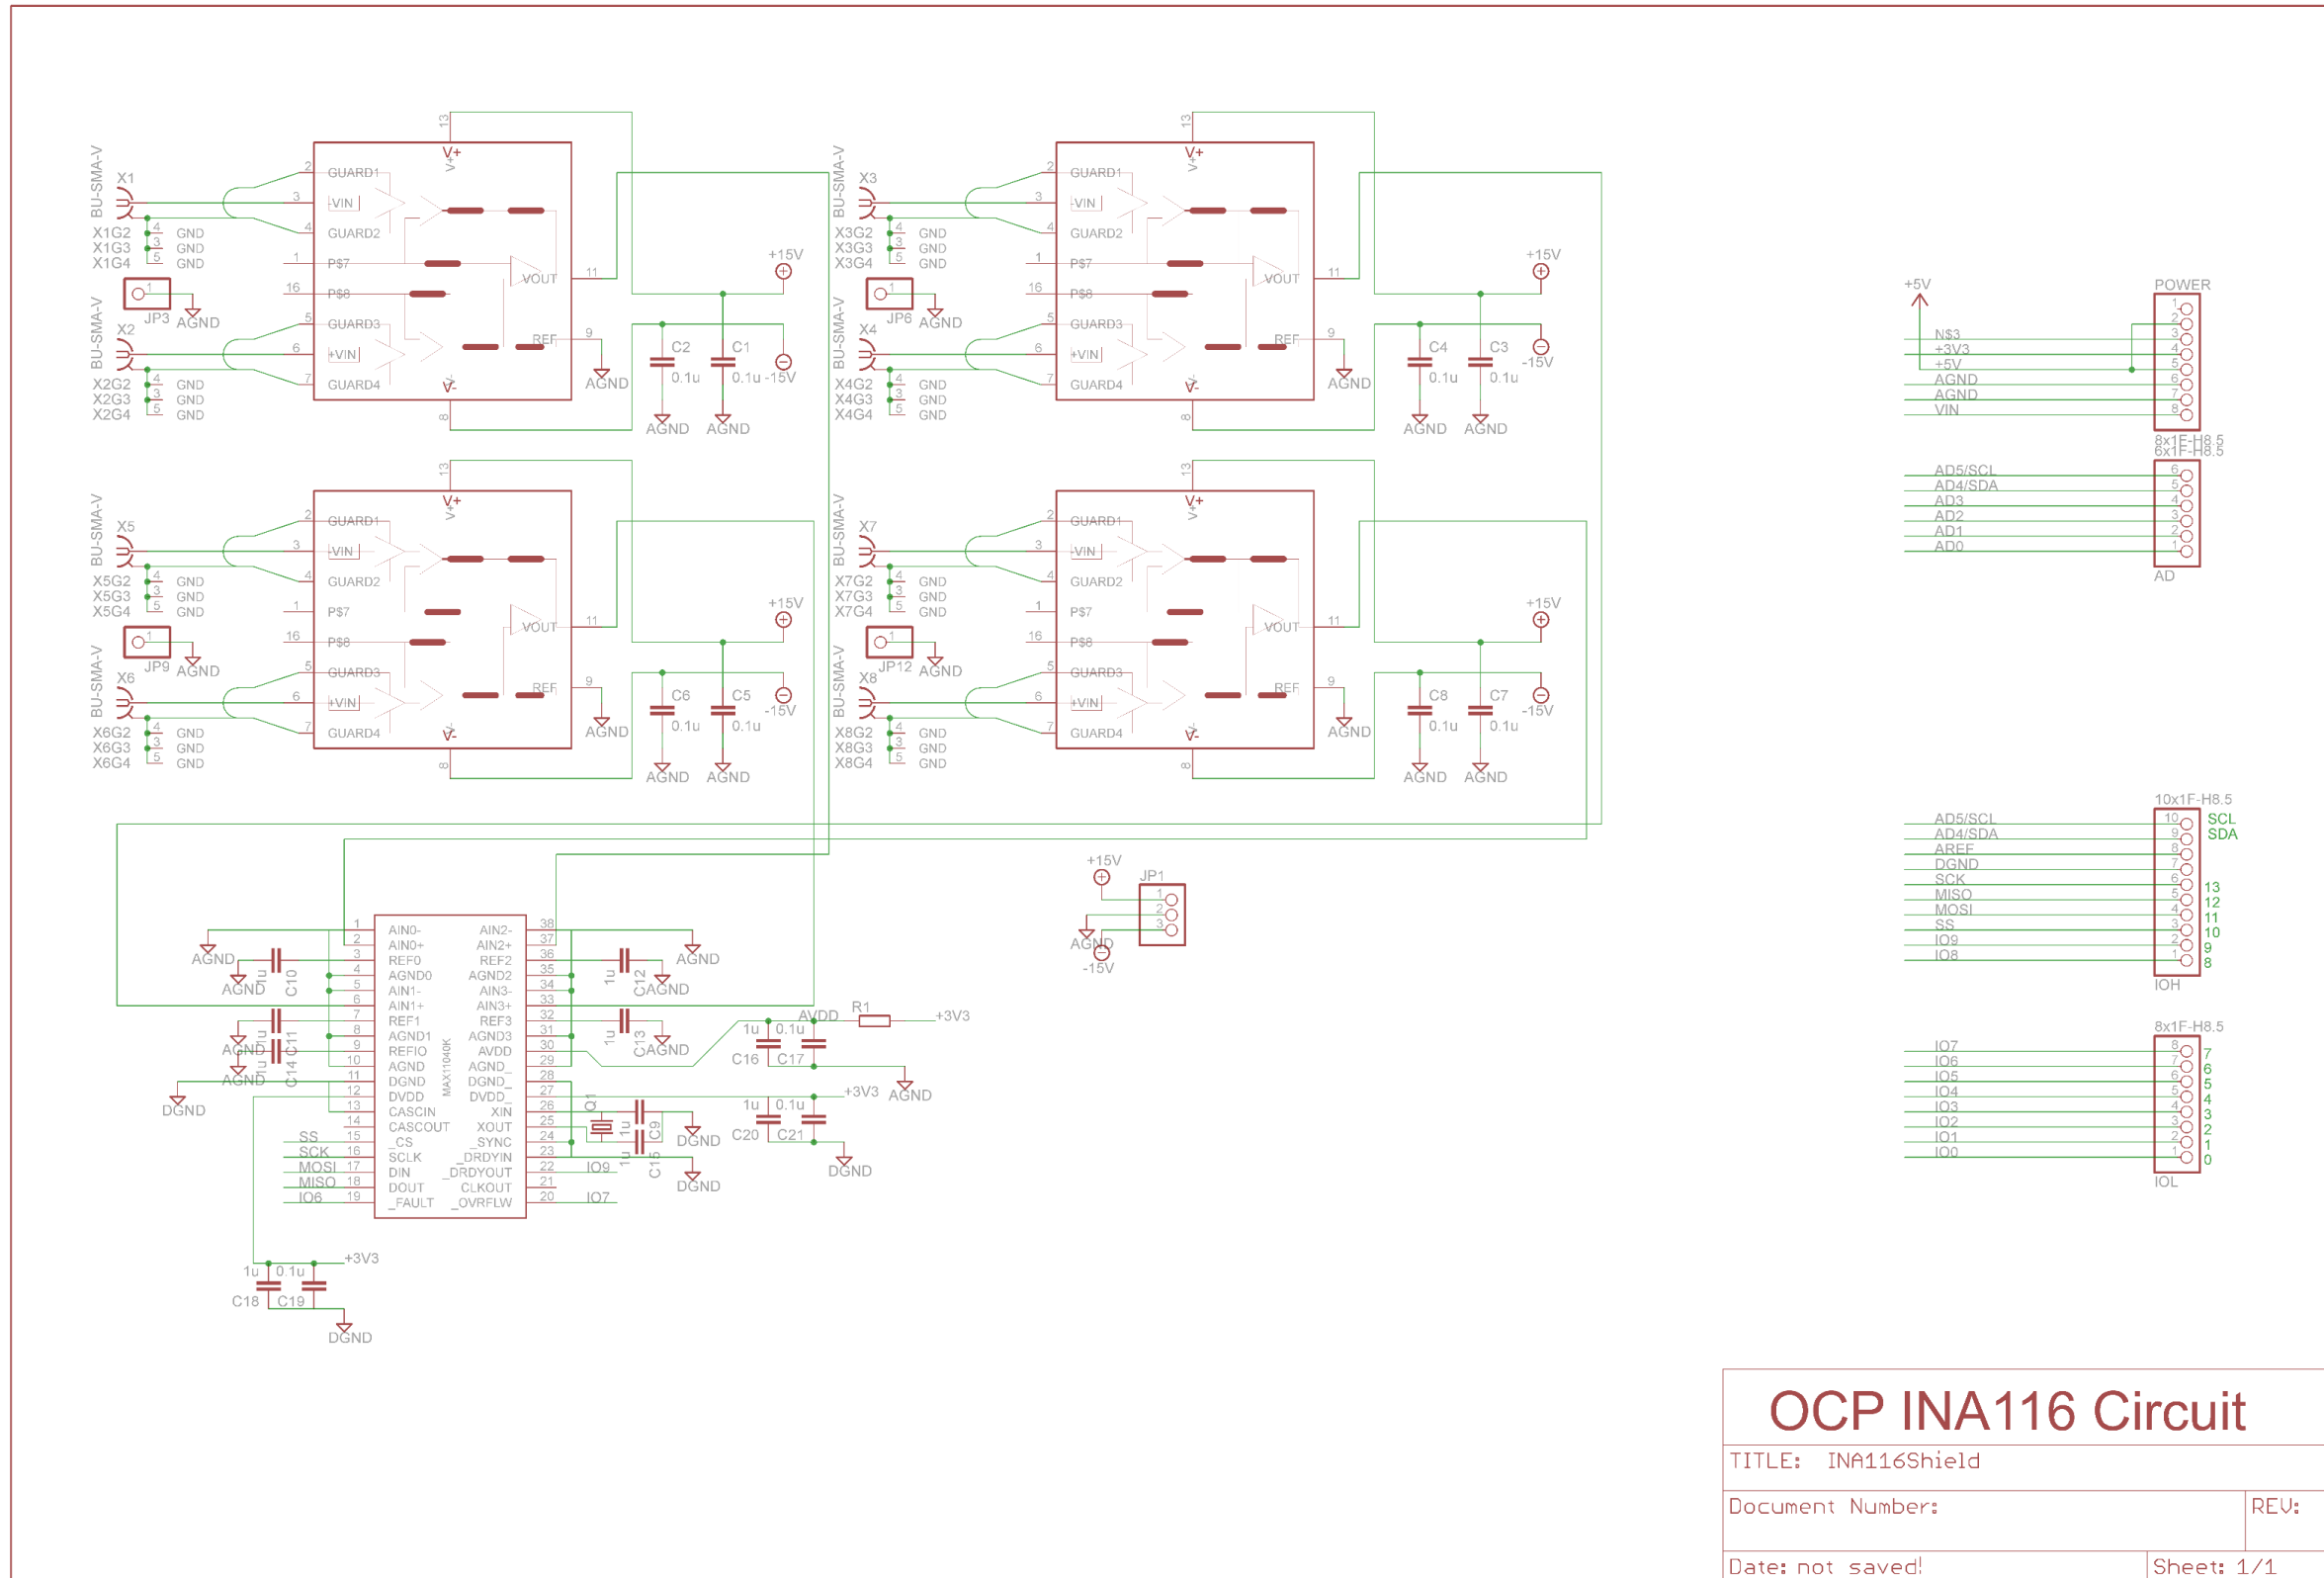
BU-SMA-V X1 X1G2 X1G3 X1G4 GND GND GND
JP3 AGND
BU-SMA-V X2 X2G2 X2G3 X2G4 GND GND GND
GUARD1 -VIN GUARD2 P$7 P$8 GUARD3 +VIN GUARD4 V+ V- VOUT REF
+15V C2 0.1u C1 0.1u -15V AGND AGND AGND

BU-SMA-V X3 X3G2 X3G3 X3G4 GND GND GND
JP6 AGND
BU-SMA-V X4 X4G2 X4G3 X4G4 GND GND GND
GUARD1 -VIN GUARD2 P$7 P$8 GUARD3 +VIN GUARD4 V+ V- VOUT REF
+15V C4 0.1u C3 0.1u -15V AGND AGND AGND

BU-SMA-V X5 X5G2 X5G3 X5G4 GND GND GND
JP9 AGND
BU-SMA-V X6 X6G2 X6G3 X6G4 GND GND GND
GUARD1 -VIN GUARD2 P$7 P$8 GUARD3 +VIN GUARD4 V+ V- VOUT REF
+15V C6 0.1u C5 0.1u -15V AGND AGND AGND

BU-SMA-V X7 X7G2 X7G3 X7G4 GND GND GND
JP12 AGND
BU-SMA-V X8 X8G2 X8G3 X8G4 GND GND GND
GUARD1 -VIN GUARD2 P$7 P$8 GUARD3 +VIN GUARD4 V+ V- VOUT REF
+15V C8 0.1u C7 0.1u -15V AGND AGND AGND

+5V POWER
N$3 +3V3 +5V AGND AGND VIN
8x1F-H8.5
6x1F-H8.5
AD5/SCL AD4/SDA AD3 AD2 AD1 AD0
AD

10x1F-H8.5
AD5/SCL AD4/SDA AREF DGND SCK MISO MOSI SS IO9 IO8
SCL SDA 13 12 11 10 9 8
IOH

8x1F-H8.5
IO7 IO6 IO5 IO4 IO3 IO2 IO1 IO0
7 6 5 4 3 2 1 0
IOL

+15V JP1 AGND -15V

AIN0- AIN0+ REF0 AGND0 AIN1- AIN1+ REF1 AGND1 REFIO AGND DGND DVDD CASCIN CASCOUT _CS SCLK DIN DOUT _FAULT
AIN2- AIN2+ REF2 AGND2 AIN3- AIN3+ REF3 AGND3 AVDD AGND_ DGND_ DVDD_ XIN XOUT _SYNC _DRDYIN _DRDYOUT CLKOUT _OVRFLW
MAX11040K
AGND AGND C10 1u AGND AGND C14 C11 1u 1u DGND
SS SCK MOSI MISO IO6
AGND C12 1u CAGND C13 1u CAGND
AVDD R1 +3V3 1u 0.1u C16 C17 AGND
Q1 C9 1u DGND C15 1u DGND IO9 IO7
+3V3 1u 0.1u C20 C21 DGND
1u 0.1u +3V3 C18 C19 DGND

OCP INA116 Circuit
TITLE: INA116Shield
Document Number: REV:
Date: not saved! Sheet: 1/1